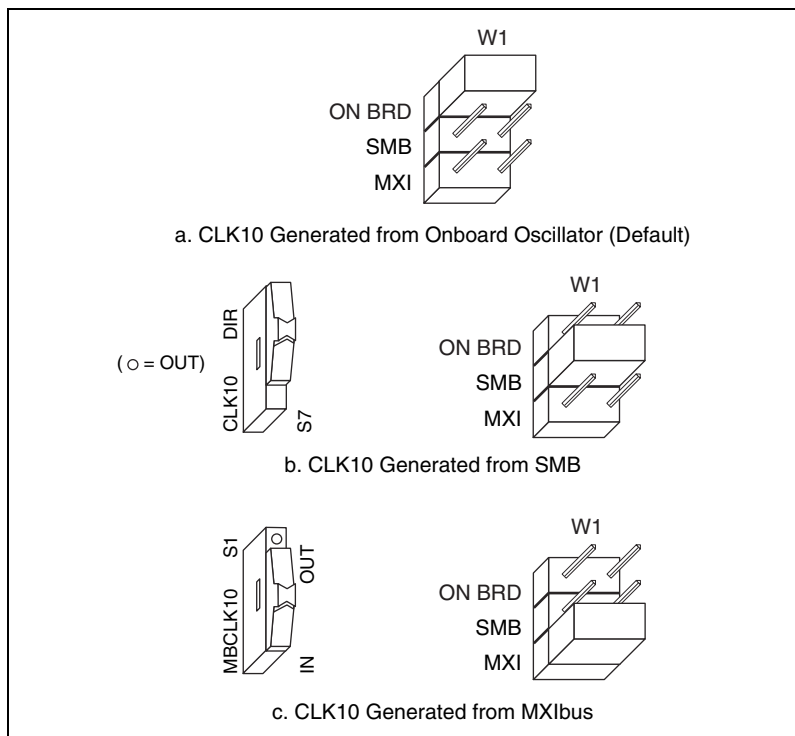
W1

ON BRD
SMB
MXI

a. CLK10 Generated from Onboard Oscillator (Default)

( ○ = OUT)

DIR
CLK10
S7

W1

ON BRD
SMB
MXI

b. CLK10 Generated from SMB

S1
MBCLK10
OUT
IN

W1

ON BRD
SMB
MXI

c. CLK10 Generated from MXIbus